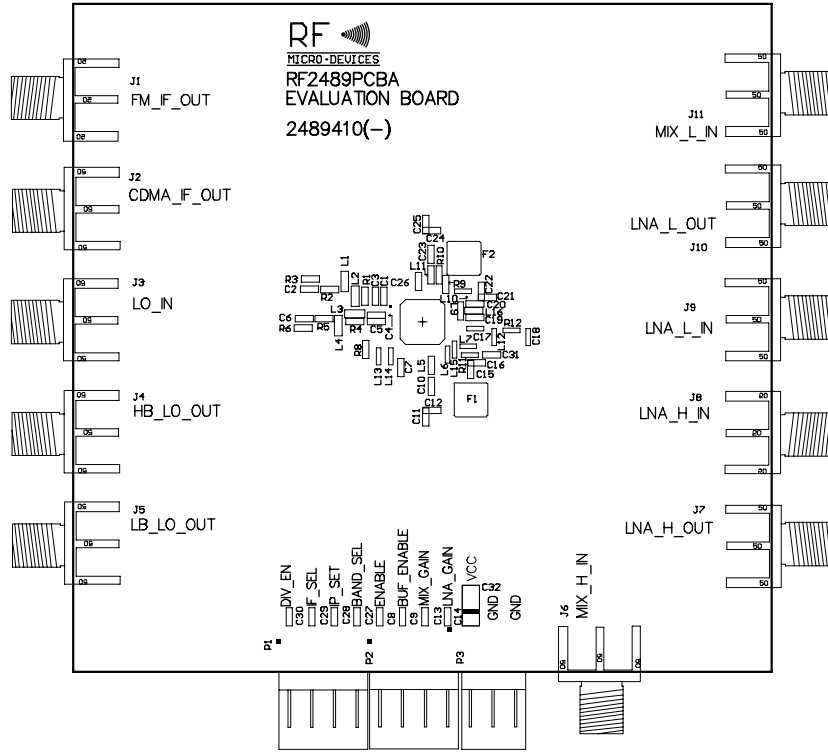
RF
MICRO•DEVICES
RF2489PCBA
EVALUATION BOARD
2489410(–)

J1
FM_IF_OUT
J2
CDMA_IF_OUT
J3
LO_IN
J4
HB_LO_OUT
J5
LB_LO_OUT

J11
MIX_L_IN
LNA_L_OUT
J10
J9
LNA_L_IN
J8
LNA_H_IN
J7
LNA_H_OUT

C25
C24
C23
R10
L1
F2
L1
R3
C2
L2
R1
C3
C1
C26
R2
R9
C22
L10
C21
C20
C19
L9
L8
C18
R12
C6
R6
L3
R5
R4
C5
C4
L4
R8
L7
C17
C31
C7
L13
L14
L5
C10
L6
R7
L15
C16
C15
C12
C11
F1

DIV_EN
C30
IF_SEL
C29
P_SET
C28
BAND_SEL
C27
ENABLE
C8
BUF_ENABLE
C9
MIX_GAIN
C13
LNA_GAIN
C14
VCC
C32
GND
GND
J6
MIX_H_IN
P1
P2
P3